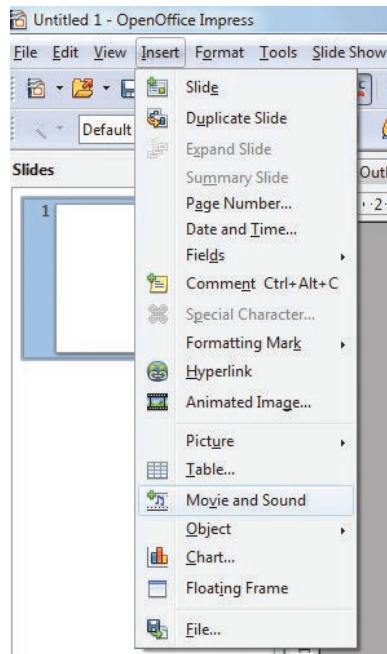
Untitled 1 - OpenOffice Impress

File Edit View Insert Format Tools Slide Show

Default

Slides

Outl

1

Slide
Duplicate Slide
Expand Slide
Summary Slide
Page Number...
Date and Time...
Fields
Comment Ctrl+Alt+C
Special Character...
Formatting Mark
Hyperlink
Animated Image...
Picture
Table...
Movie and Sound
Object
Chart...
Floating Frame
File...